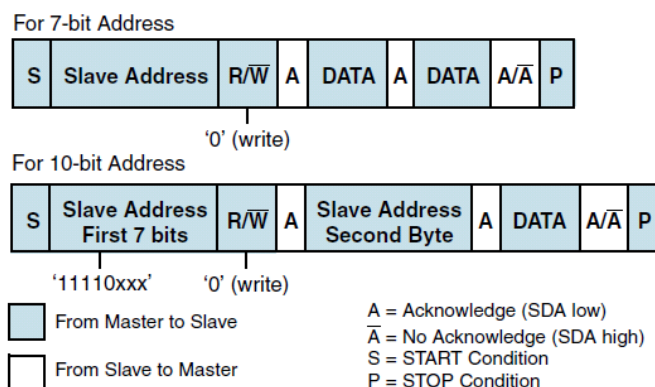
For 7-bit Address

| S | Slave Address | R/$\overline{W}$ | A | DATA | A | DATA | A/$\overline{A}$ | P |
|---|---|---|---|---|---|---|---|---|

'0' (write)

For 10-bit Address

| S | Slave Address First 7 bits | R/$\overline{W}$ | A | Slave Address Second Byte | A | DATA | A/$\overline{A}$ | P |
|---|---|---|---|---|---|---|---|---|

'11110xxx' '0' (write)

From Master to Slave

From Slave to Master

A = Acknowledge (SDA low)
$\overline{A}$ = No Acknowledge (SDA high)
S = START Condition
P = STOP Condition